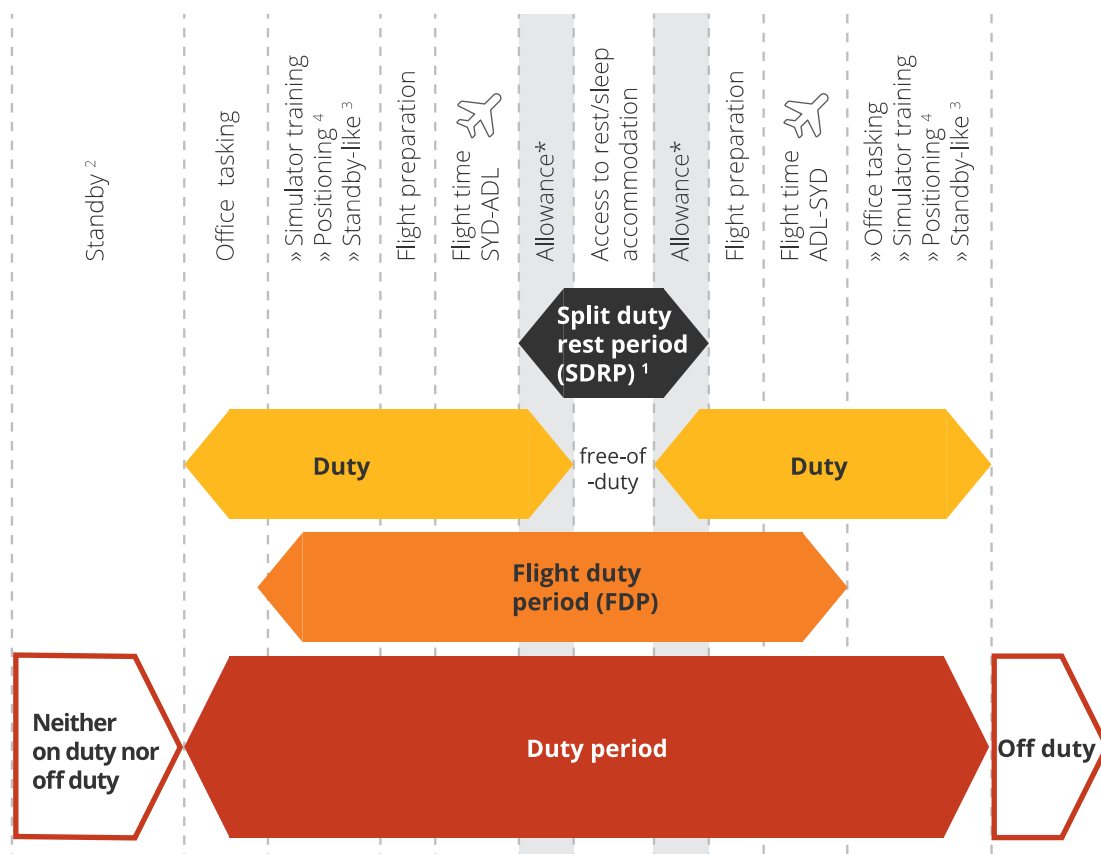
Standby $^2$

Office tasking

» Simulator training
» Positioning $^4$
» Standby-like $^3$

Flight preparation

Flight time
SYD-ADL

Allowance*

Access to rest/sleep accommodation

Allowance*

Flight preparation

Flight time
ADL-SYD

» Office tasking
» Simulator training
» Positioning $^4$
» Standby-like $^3$

Split duty rest period (SDRP) $^1$

Duty

free-of-duty

Duty

Flight duty period (FDP)

Neither on duty nor off duty

Duty period

Off duty